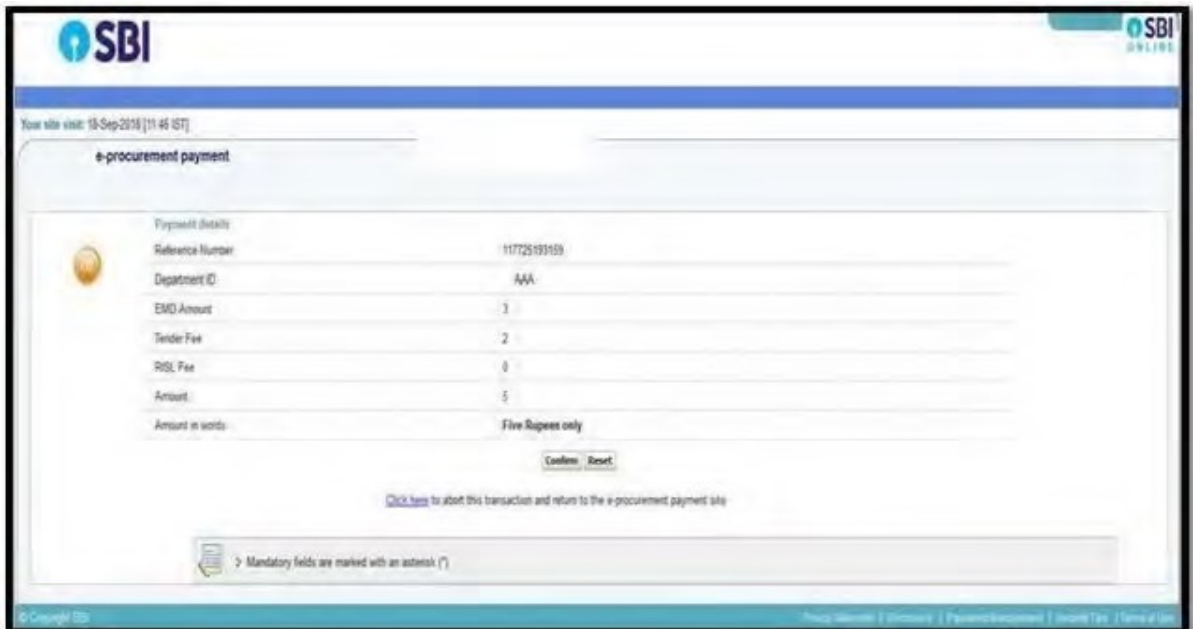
SBI

SBI ONLINE

Your site visit: 18-Sep-2018 [11:46 IST]

e-procurement payment

Payment details

| | |
|---|---|
| Reference Number | 117725193159 |
| Department ID | AAA |
| EMD Amount | 3 |
| Tender Fee | 2 |
| RISL Fee | 0 |
| Amount | 5 |
| Amount in words | Five Rupees only |

Confirm Reset

Click here to abort this transaction and return to the e-procurement payment site

> Mandatory fields are marked with an asterisk (*)

© Copyright SBI

Privacy Statement | Disclosure | Password Management | Security Tips | Terms of Use